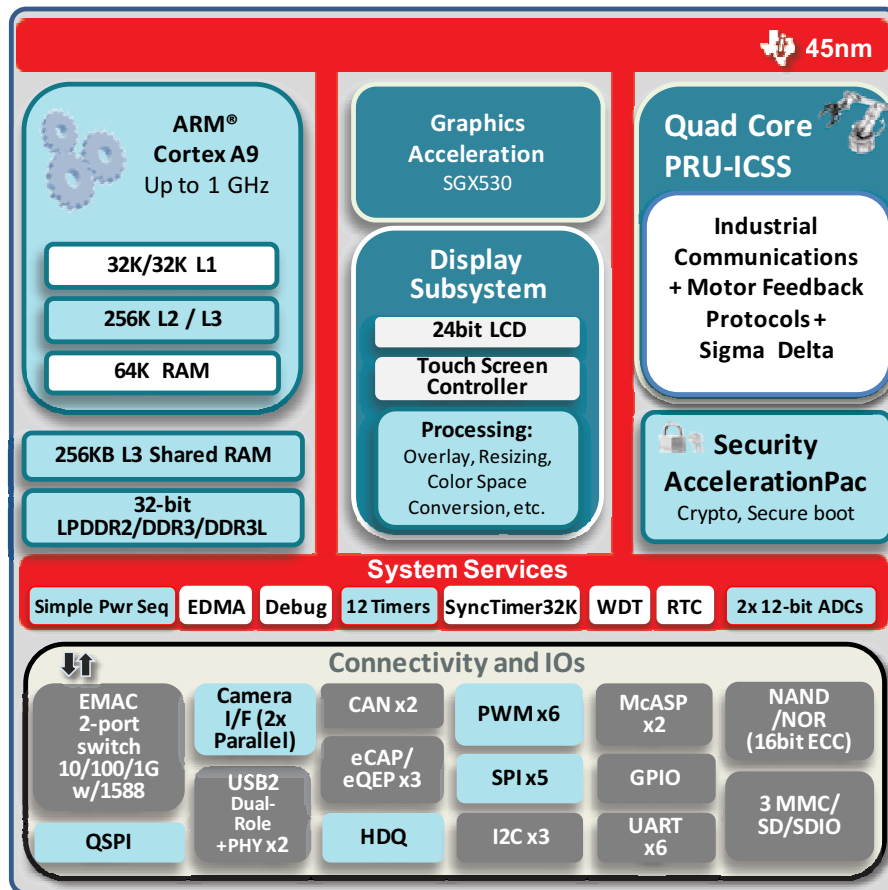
45nm

ARM®
Cortex A9
Up to 1 GHz

32K/32K L1

256K L2 / L3

64K RAM

256KB L3 Shared RAM

32-bit
LPDDR2/DDR3/DDR3L

Graphics
Acceleration
SGX530

Display
Subsystem

24bit LCD

Touch Screen
Controller

Processing:
Overlay, Resizing,
Color Space
Conversion, etc.

Quad Core
PRU-ICSS

Industrial
Communications
+ Motor Feedback
Protocols +
Sigma Delta

Security
AccelerationPac
Crypto, Secure boot

System Services

Simple Pwr Seq | EDMA | Debug | 12 Timers | SyncTimer32K | WDT | RTC | 2x 12-bit ADCs

Connectivity and IOs

EMAC
2-port
switch
10/100/1G
w/1588

QSPI

Camera
I/F (2x
Parallel)

USB2
Dual-
Role
+PHY x2

CAN x2

eCAP/
eQEP x3

HDQ

PWM x6

SPI x5

I2C x3

McASP
x2

GPIO

UART
x6

NAND
/NOR
(16bit ECC)

3 MMC/
SD/SDIO